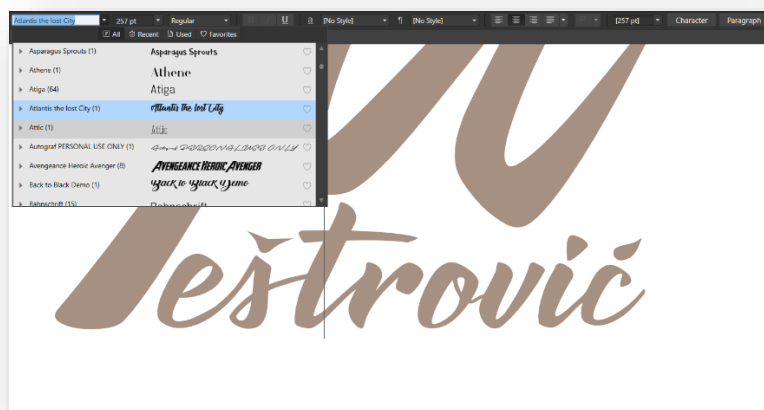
Atlantis the lost City 257 pt Regular U a [No Style] ¶ [No Style] [257 pt] Character Paragraph

All Recent Used Favorites

Asparagus Sprouts (1) Asparagus Sprouts
Athene (1) Athene
Atiga (64) Atiga
Atlantis the lost City (1) Atlantis the lost City
Attic (1) Attic
Autograf PERSONAL USE ONLY (1) Autograf PERSONAL USE ONLY
Avengeance Heroic Avenger (8) AVENGEANCE HEROIC AVENGER
Back to Black Demo (1) Back to Black Demo
Bahnschrift (15) Bahnschrift

Vestrović